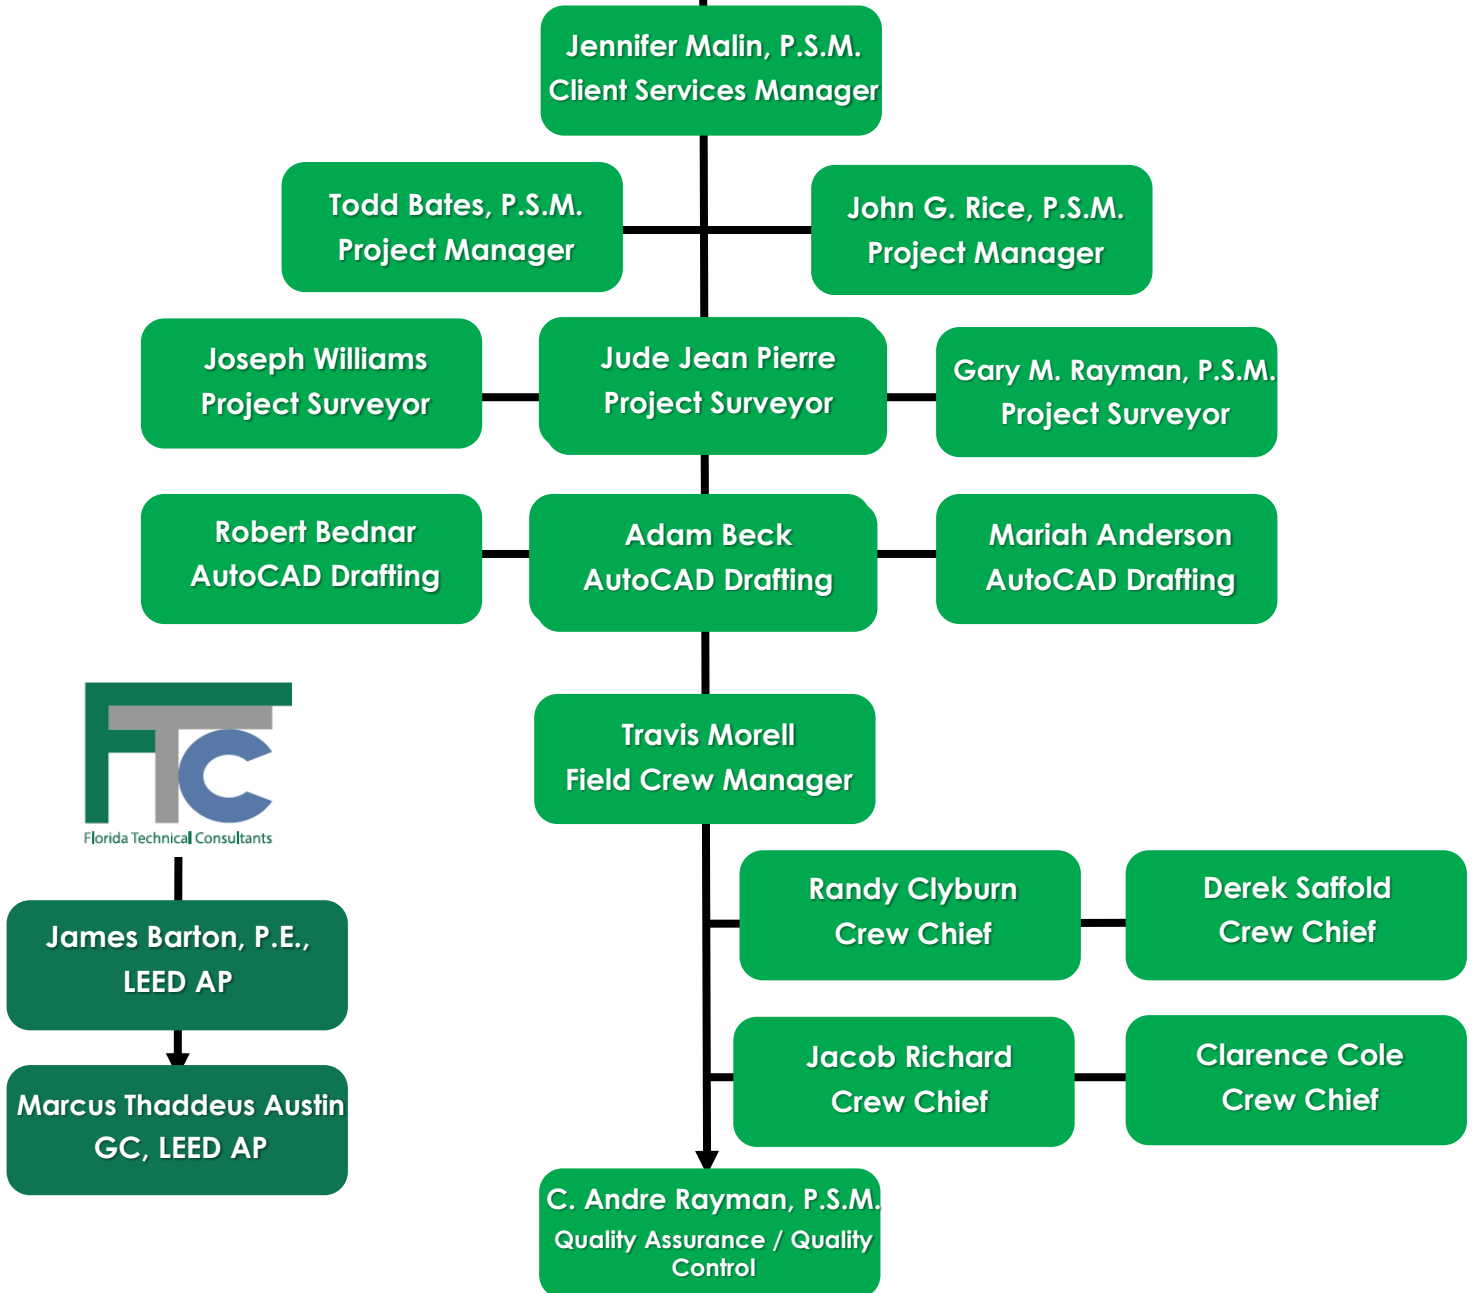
Jennifer Malin, P.S.M.
Client Services Manager

Todd Bates, P.S.M.
Project Manager

John G. Rice, P.S.M.
Project Manager

Joseph Williams
Project Surveyor

Jude Jean Pierre
Project Surveyor

Gary M. Rayman, P.S.M.
Project Surveyor

Robert Bednar
AutoCAD Drafting

Adam Beck
AutoCAD Drafting

Mariah Anderson
AutoCAD Drafting

FTC
Florida Technical Consultants

Travis Morell
Field Crew Manager

Randy Clyburn
Crew Chief

Derek Saffold
Crew Chief

James Barton, P.E., LEED AP

Jacob Richard
Crew Chief

Clarence Cole
Crew Chief

Marcus Thaddeus Austin
GC, LEED AP

C. Andre Rayman, P.S.M.
Quality Assurance / Quality Control